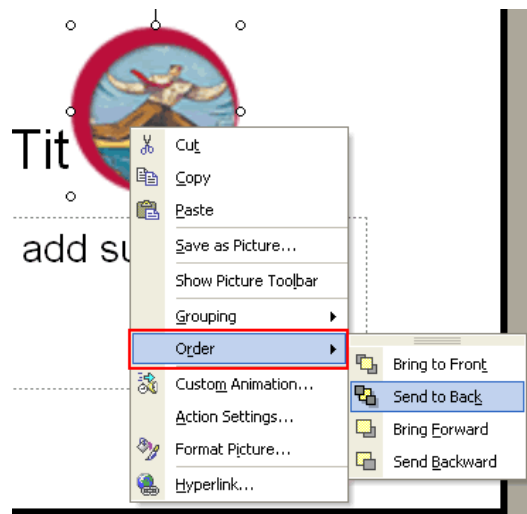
Tit

add su

Cut
Copy
Paste
Save as Picture...
Show Picture Toolbar
Grouping
Order
Custom Animation...
Action Settings...
Format Picture...
Hyperlink...

Bring to Front
Send to Back
Bring Forward
Send Backward